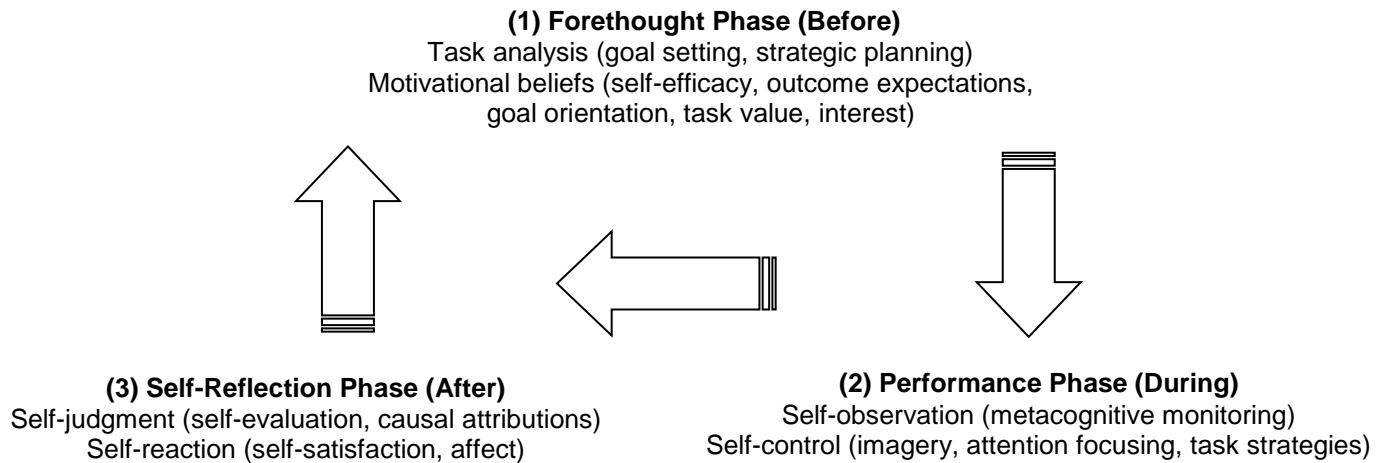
**(1) Forethought Phase (Before)**
Task analysis (goal setting, strategic planning)
Motivational beliefs (self-efficacy, outcome expectations, goal orientation, task value, interest)

**(3) Self-Reflection Phase (After)**
Self-judgment (self-evaluation, causal attributions)
Self-reaction (self-satisfaction, affect)

**(2) Performance Phase (During)**
Self-observation (metacognitive monitoring)
Self-control (imagery, attention focusing, task strategies)